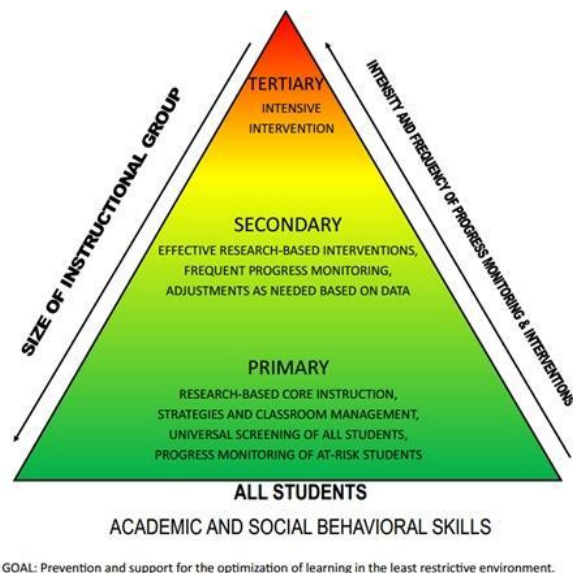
SIZE OF INSTRUCTIONAL GROUP

INTENSITY AND FREQUENCY OF PROGRESS MONITORING & INTERVENTIONS

TERTIARY
INTENSIVE INTERVENTION

SECONDARY
EFFECTIVE RESEARCH-BASED INTERVENTIONS, FREQUENT PROGRESS MONITORING, ADJUSTMENTS AS NEEDED BASED ON DATA

PRIMARY
RESEARCH-BASED CORE INSTRUCTION, STRATEGIES AND CLASSROOM MANAGEMENT, UNIVERSAL SCREENING OF ALL STUDENTS, PROGRESS MONITORING OF AT-RISK STUDENTS

ALL STUDENTS

ACADEMIC AND SOCIAL BEHAVIORAL SKILLS

GOAL: Prevention and support for the optimization of learning in the least restrictive environment.